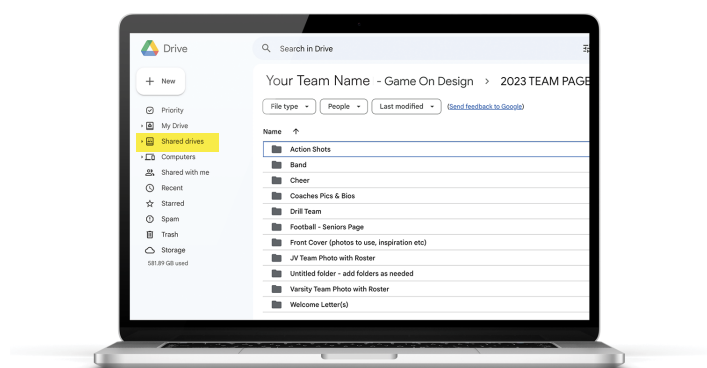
Drive

Search in Drive

New

Priority
My Drive
Shared drives
Computers
Shared with me
Recent
Starred
Spam
Trash
Storage
581.89 GB used

Your Team Name - Game On Design > 2023 TEAM PAGE

File type
People
Last modified
(Send feedback to Google)

Name

Action Shots
Band
Cheer
Coaches Pics & Bios
Drill Team
Football - Seniors Page
Front Cover (photos to use, inspiration etc)
JV Team Photo with Roster
Untitled folder - add folders as needed
Varsity Team Photo with Roster
Welcome Letter(s)